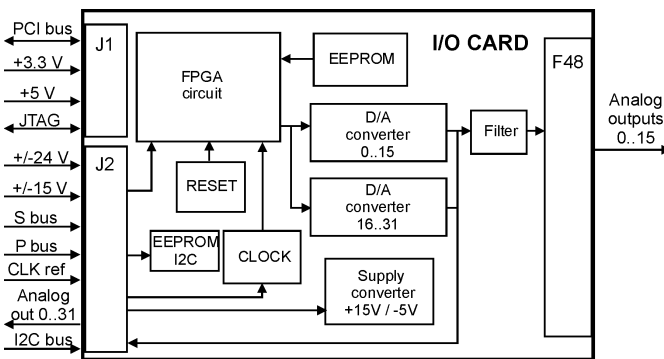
PCI bus
+3.3 V
+5 V
JTAG
+/-24 V
+/-15 V
S bus
P bus
CLK ref
Analog out 0..31
I2C bus
J1
J2
FPGA circuit
EEPROM
I/O CARD
F48
D/A converter 0..15
D/A converter 16..31
Filter
Analog outputs 0..15
RESET
EEPROM I2C
CLOCK
Supply converter +15V / -5V